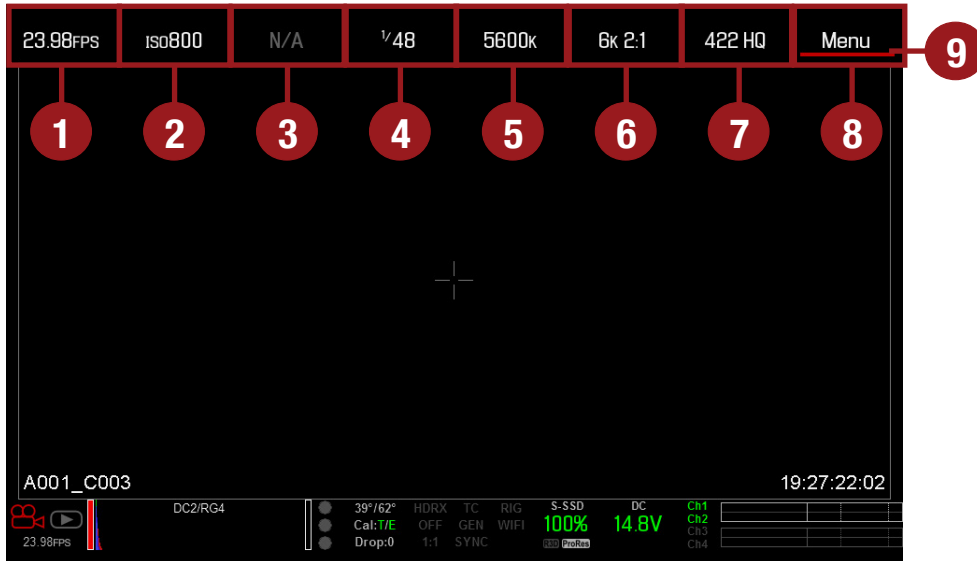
| 23.98FPS | ISO800 | N/A | 1/48 | 5600K | 6K 2:1 | 422 HQ | Menu |
|---|---|---|---|---|---|---|---|
| 1 | 2 | 3 | 4 | 5 | 6 | 7 | 8 |

9

A001_C003

19:27:22:02

23.98FPS

DC2/RG4

39°/62°
Cal:T/E
Drop:0

HDRX
OFF
1:1

TC
GEN
SYNC

RIG
WIFI

S-SSD
100%
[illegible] ProRes

DC
14.8V

Ch1
Ch2
Ch3
Ch4